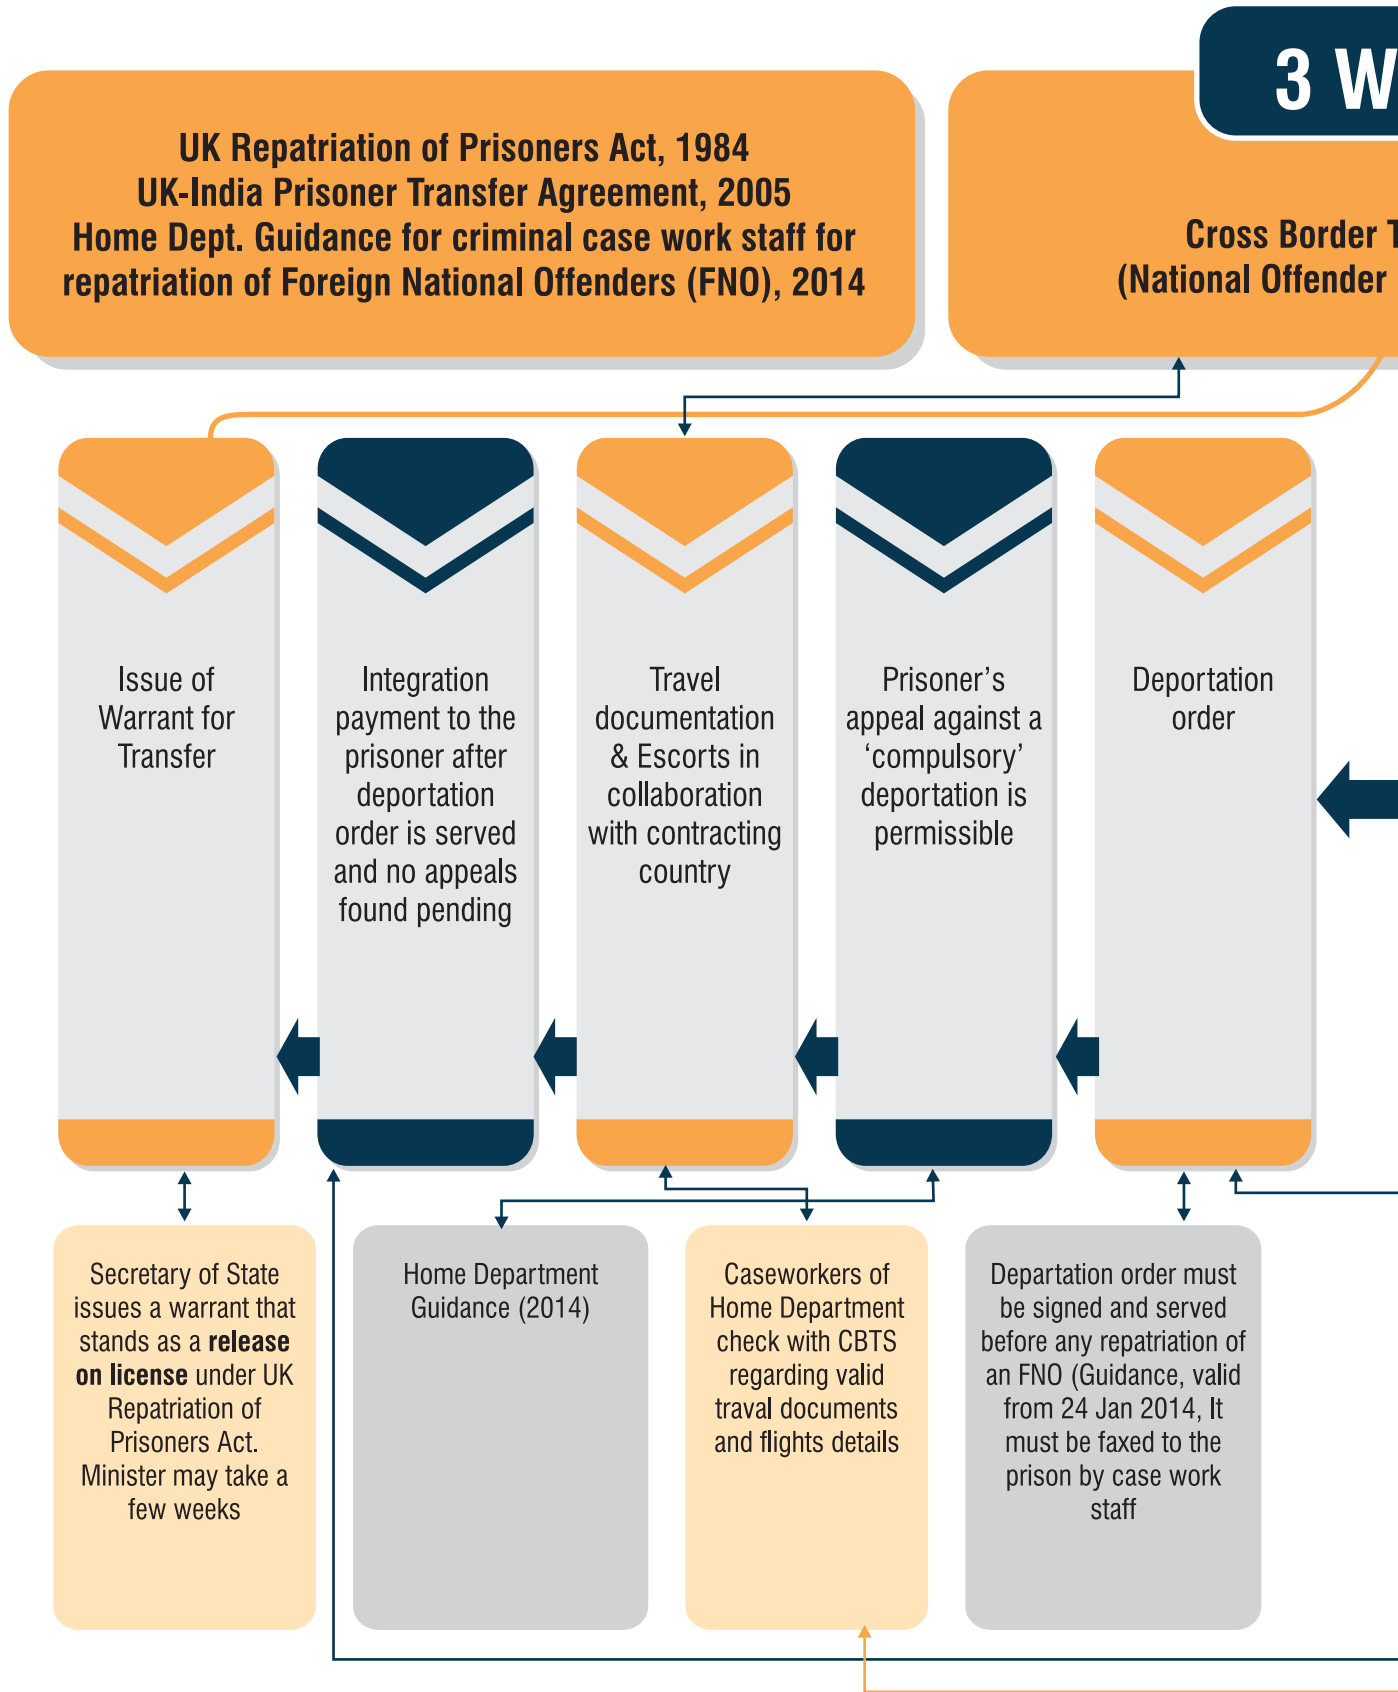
3 W

UK Repatriation of Prisoners Act, 1984
UK-India Prisoner Transfer Agreement, 2005
Home Dept. Guidance for criminal case work staff for repatriation of Foreign National Offenders (FNO), 2014

Cross Border T
(National Offender

Issue of Warrant for Transfer

Integration payment to the prisoner after deportation order is served and no appeals found pending

Travel documentation & Escorts in collaboration with contracting country

Prisoner's appeal against a 'compulsory' deportation is permissible

Deportation order

Secretary of State issues a warrant that stands as a **release on license** under UK Repatriation of Prisoners Act. Minister may take a few weeks

Home Department Guidance (2014)

Caseworkers of Home Department check with CBTS regarding valid traval documents and flights details

Departation order must be signed and served before any repatriation of an FNO (Guidance, valid from 24 Jan 2014, It must be faxed to the prison by case work staff